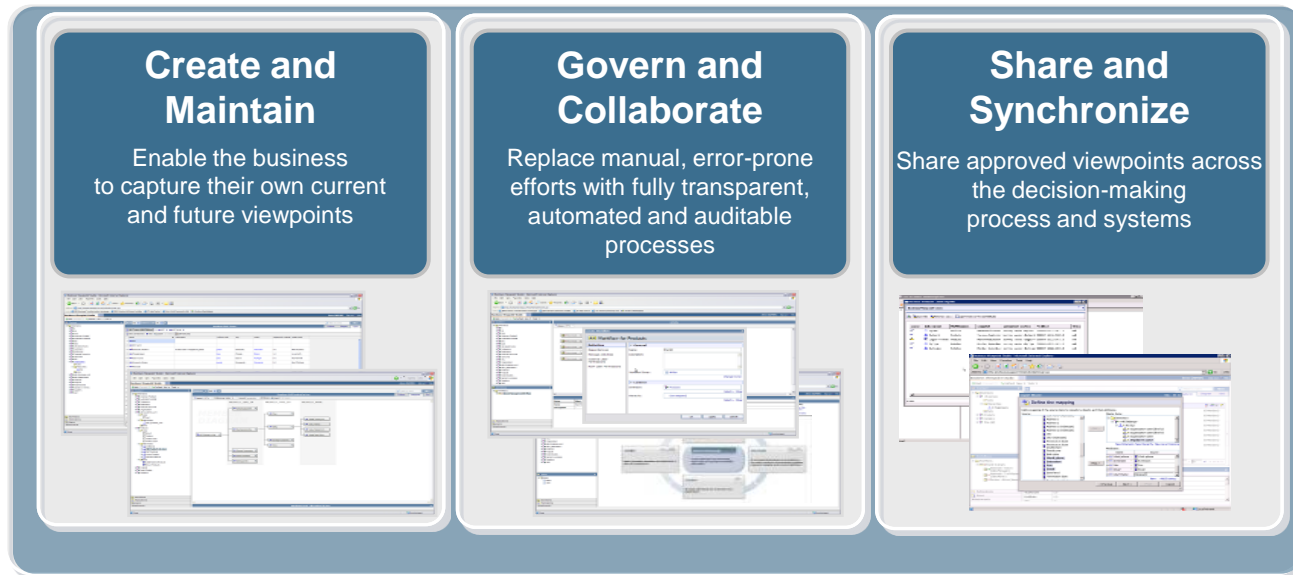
Create and Maintain

Enable the business to capture their own current and future viewpoints

Govern and Collaborate

Replace manual, error-prone efforts with fully transparent, automated and auditable processes

Share and Synchronize

Share approved viewpoints across the decision-making process and systems